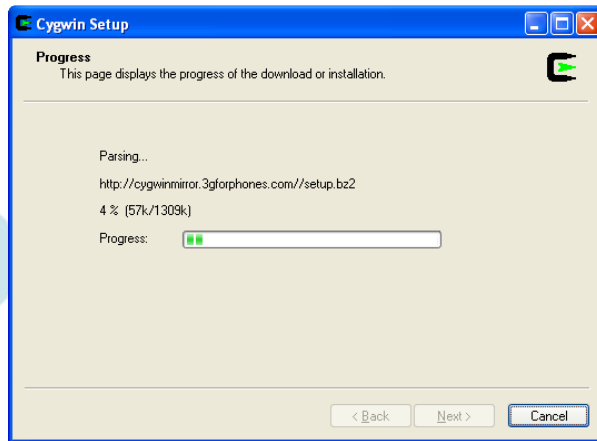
Cygwin Setup

Progress
This page displays the progress of the download or installation.

Parsing...

http://cygwinmirror.3gforphones.com//setup.bz2

4 % (57k/1309k)

Progress:

< Back | Next > | Cancel